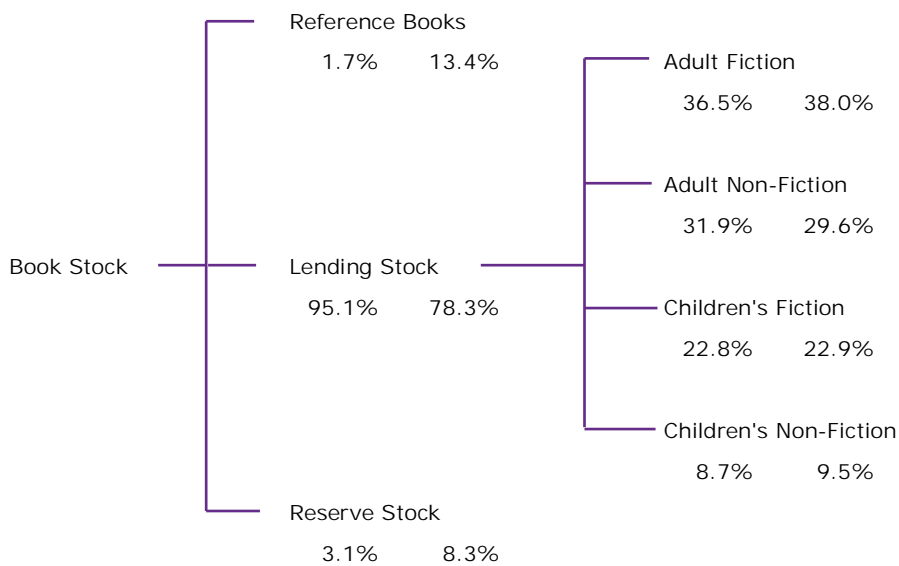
Book Stock

Reference Books
1.7% 13.4%

Lending Stock
95.1% 78.3%

Reserve Stock
3.1% 8.3%

Adult Fiction
36.5% 38.0%

Adult Non-Fiction
31.9% 29.6%

Children's Fiction
22.8% 22.9%

Children's Non-Fiction
8.7% 9.5%